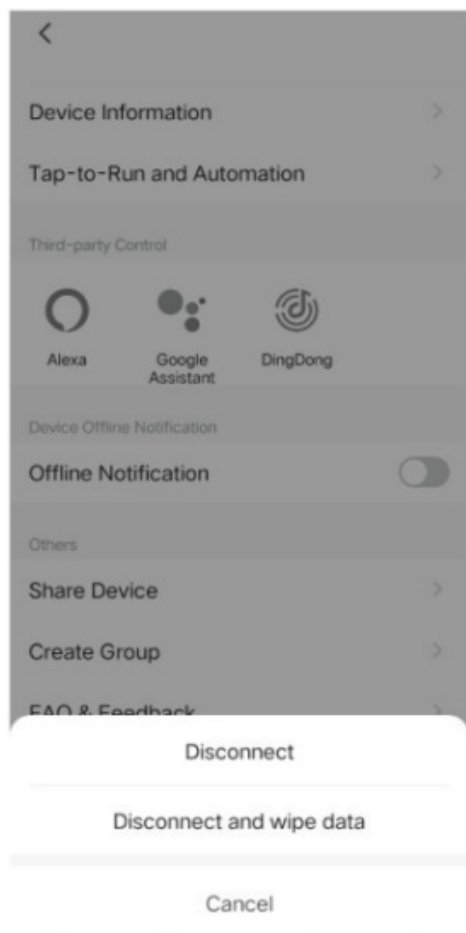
Device Information

Tap-to-Run and Automation

Third-party Control

Alexa

Google Assistant

DingDong

Device Offline Notification

Offline Notification

Others

Share Device

Create Group

FAQ & Feedback

Disconnect

Disconnect and wipe data

Cancel